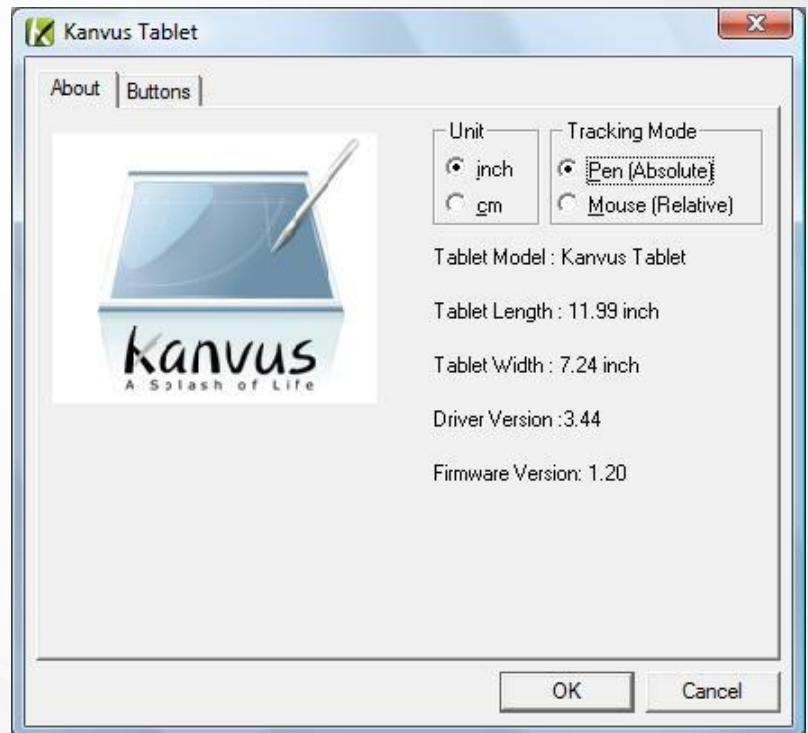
Kanvus Tablet

About | Buttons

Kanvus
A Splash of Life

Unit
inch
cm

Tracking Mode
Pen (Absolute)
Mouse (Relative)

Tablet Model : Kanvus Tablet

Tablet Length : 11.99 inch

Tablet Width : 7.24 inch

Driver Version :3.44

Firmware Version: 1.20

OK
Cancel